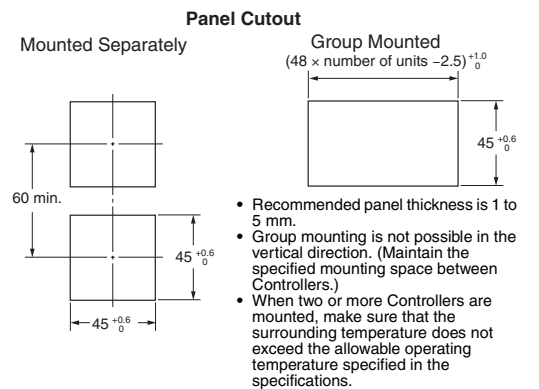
Panel Cutout

Mounted Separately

Group Mounted

$(48 \times \text{number of units} -2.5)^{+1.0}_{0}$

$45^{+0.6}_{0}$

60 min.

$45^{+0.6}_{0}$

$45^{+0.6}_{0}$

- Recommended panel thickness is 1 to 5 mm.
- Group mounting is not possible in the vertical direction. (Maintain the specified mounting space between Controllers.)
- When two or more Controllers are mounted, make sure that the surrounding temperature does not exceed the allowable operating temperature specified in the specifications.